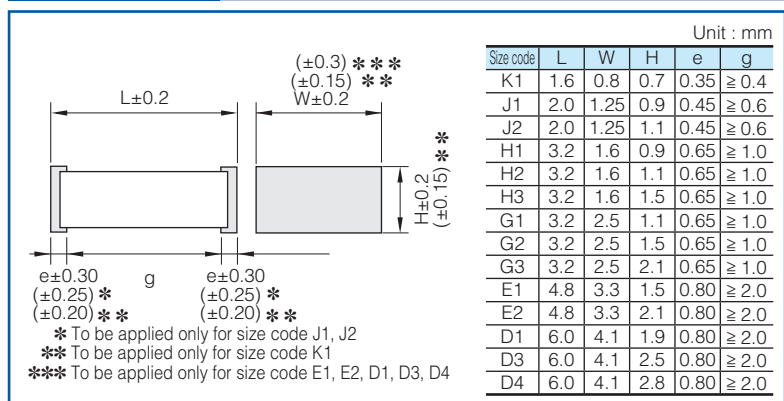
Unit : mm

(±0.3) ✱✱✱
(±0.15) ✱✱
L±0.2
W±0.2

H±0.2
(±0.15) ✱✱

e±0.30
(±0.25) ✱
(±0.20) ✱✱

g

e±0.30
(±0.25) ✱
(±0.20) ✱✱

✱ To be applied only for size code J1, J2
✱✱ To be applied only for size code K1
✱✱✱ To be applied only for size code E1, E2, D1, D3, D4

| Size code | L | W | H | e | g |
|---|---|---|---|---|---|
| K1 | 1.6 | 0.8 | 0.7 | 0.35 | ≧ 0.4 |
| J1 | 2.0 | 1.25 | 0.9 | 0.45 | ≧ 0.6 |
| J2 | 2.0 | 1.25 | 1.1 | 0.45 | ≧ 0.6 |
| H1 | 3.2 | 1.6 | 0.9 | 0.65 | ≧ 1.0 |
| H2 | 3.2 | 1.6 | 1.1 | 0.65 | ≧ 1.0 |
| H3 | 3.2 | 1.6 | 1.5 | 0.65 | ≧ 1.0 |
| G1 | 3.2 | 2.5 | 1.1 | 0.65 | ≧ 1.0 |
| G2 | 3.2 | 2.5 | 1.5 | 0.65 | ≧ 1.0 |
| G3 | 3.2 | 2.5 | 2.1 | 0.65 | ≧ 1.0 |
| E1 | 4.8 | 3.3 | 1.5 | 0.80 | ≧ 2.0 |
| E2 | 4.8 | 3.3 | 2.1 | 0.80 | ≧ 2.0 |
| D1 | 6.0 | 4.1 | 1.9 | 0.80 | ≧ 2.0 |
| D3 | 6.0 | 4.1 | 2.5 | 0.80 | ≧ 2.0 |
| D4 | 6.0 | 4.1 | 2.8 | 0.80 | ≧ 2.0 |